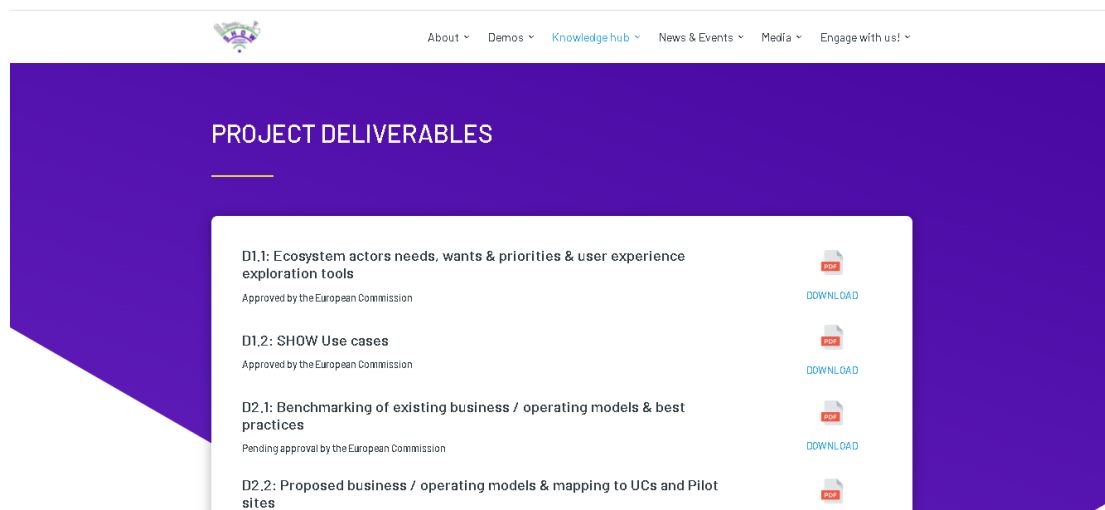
About Demos Knowledge hub News & Events Media Engage with us!

PROJECT DELIVERABLES

D1.1: Ecosystem actors needs, wants & priorities & user experience exploration tools

Approved by the European Commission

PDF
DOWNLOAD

D1.2: SHOW Use cases

Approved by the European Commission

PDF
DOWNLOAD

D2.1: Benchmarking of existing business / operating models & best practices

Pending approval by the European Commission

PDF
DOWNLOAD

D2.2: Proposed business / operating models & mapping to UCs and Pilot sites

PDF